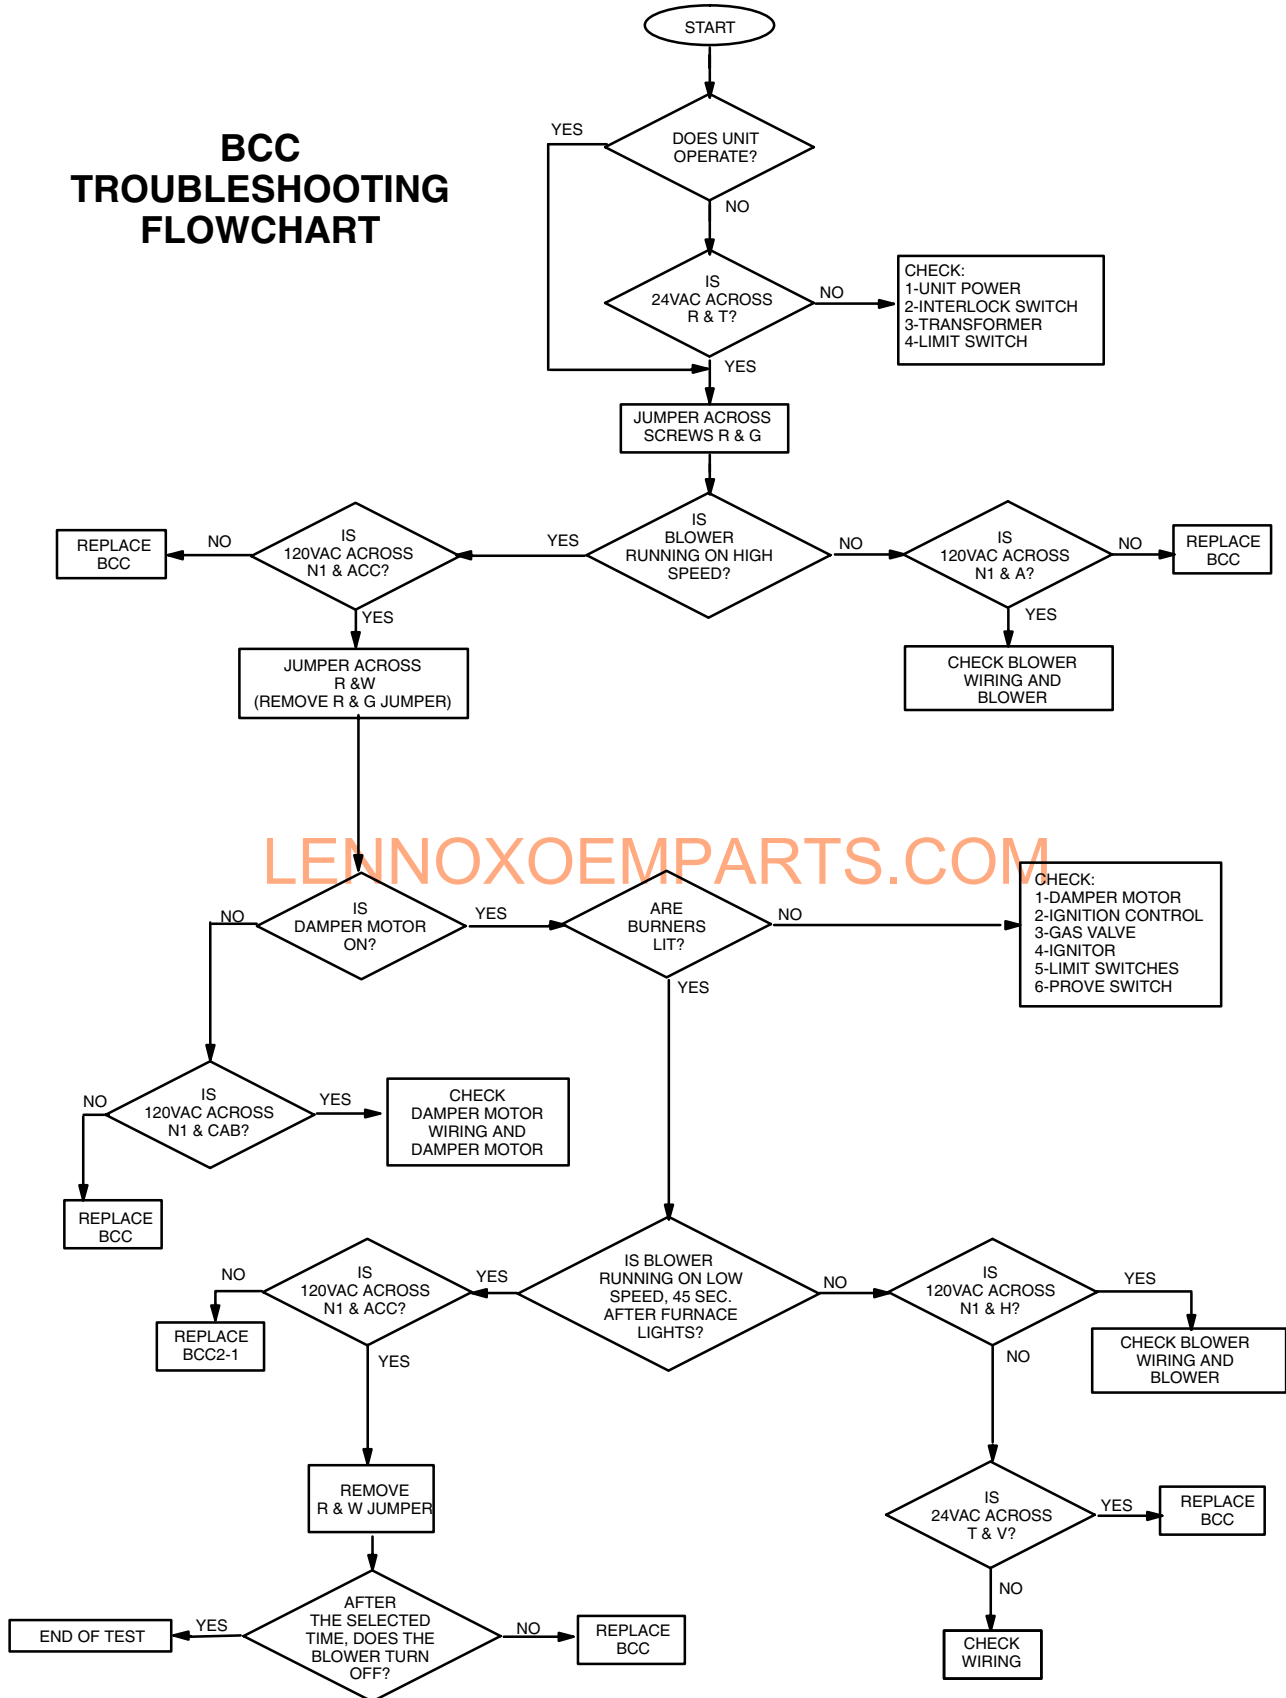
BCC TROUBLESHOOTING FLOWCHART

START

DOES UNIT OPERATE?

YES

NO

IS 24VAC ACROSS R & T?

NO

CHECK:
1-UNIT POWER
2-INTERLOCK SWITCH
3-TRANSFORMER
4-LIMIT SWITCH

YES

JUMPER ACROSS SCREWS R & G

IS BLOWER RUNNING ON HIGH SPEED?

YES

NO

IS 120VAC ACROSS N1 & ACC?

NO

REPLACE BCC

YES

JUMPER ACROSS R &W (REMOVE R & G JUMPER)

IS 120VAC ACROSS N1 & A?

NO

REPLACE BCC

YES

CHECK BLOWER WIRING AND BLOWER

LENNOXOEMPARTS.COM

IS DAMPER MOTOR ON?

NO

YES

ARE BURNERS LIT?

NO

CHECK:
1-DAMPER MOTOR
2-IGNITION CONTROL
3-GAS VALVE
4-IGNITOR
5-LIMIT SWITCHES
6-PROVE SWITCH

YES

IS 120VAC ACROSS N1 & CAB?

NO

YES

CHECK DAMPER MOTOR WIRING AND DAMPER MOTOR

REPLACE BCC

IS BLOWER RUNNING ON LOW SPEED, 45 SEC. AFTER FURNACE LIGHTS?

YES

NO

IS 120VAC ACROSS N1 & ACC?

NO

REPLACE BCC2-1

YES

REMOVE R & W JUMPER

AFTER THE SELECTED TIME, DOES THE BLOWER TURN OFF?

YES

END OF TEST

NO

REPLACE BCC

IS 120VAC ACROSS N1 & H?

YES

CHECK BLOWER WIRING AND BLOWER

NO

IS 24VAC ACROSS T & V?

YES

REPLACE BCC

NO

CHECK WIRING